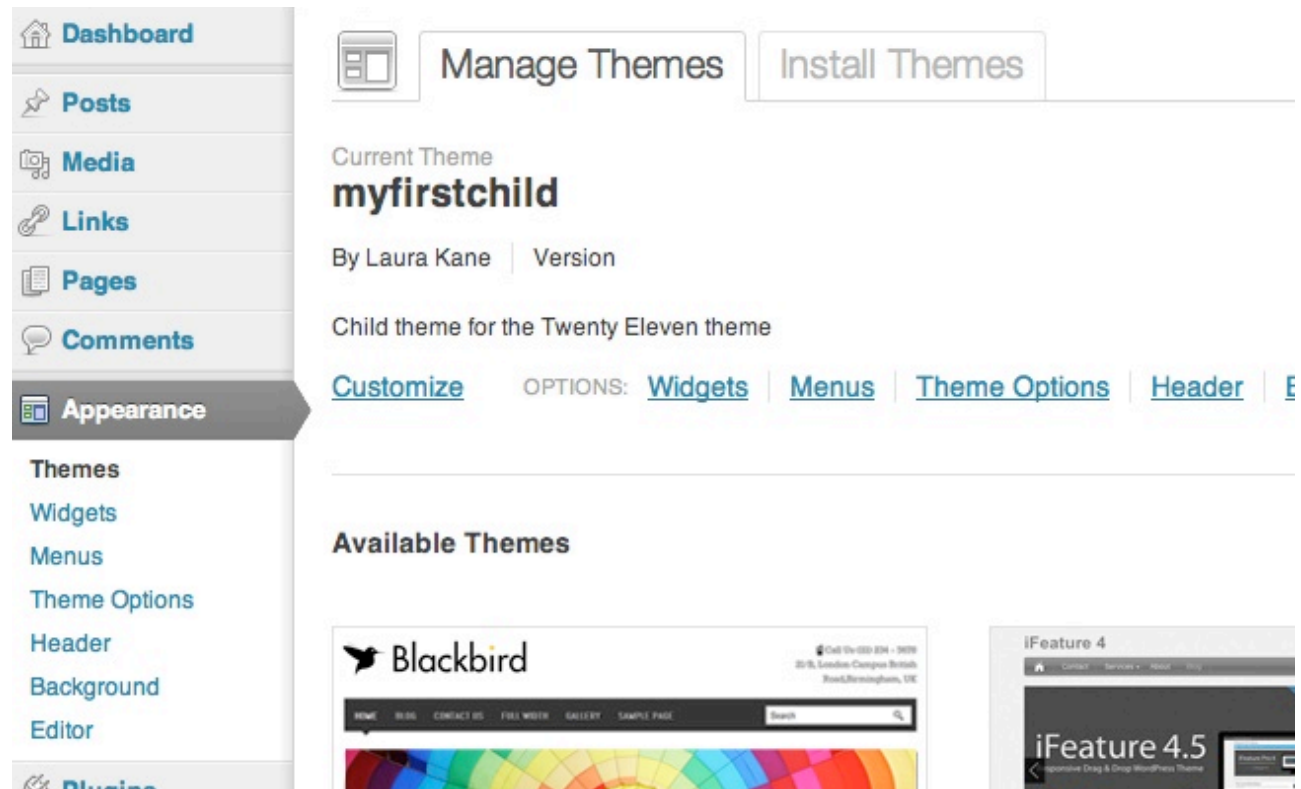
Dashboard
Posts
Media
Links
Pages
Comments
Appearance
Themes
Widgets
Menus
Theme Options
Header
Background
Editor
Plugins

Manage Themes
Install Themes

Current Theme
myfirstchild

By Laura Kane | Version

Child theme for the Twenty Eleven theme

Customize OPTIONS: Widgets | Menus | Theme Options | Header | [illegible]

Available Themes

Blackbird
Call Us 020 334 - 5678
21/3, London Campus British Road,Birmingham, UK
HOME BLOG CONTACT US FULL WIDTH GALLERY SAMPLE PAGE
Search

iFeature 4
Contact Services About Blog
iFeature 4.5
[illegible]sponsive Drag & Drop WordPress Theme